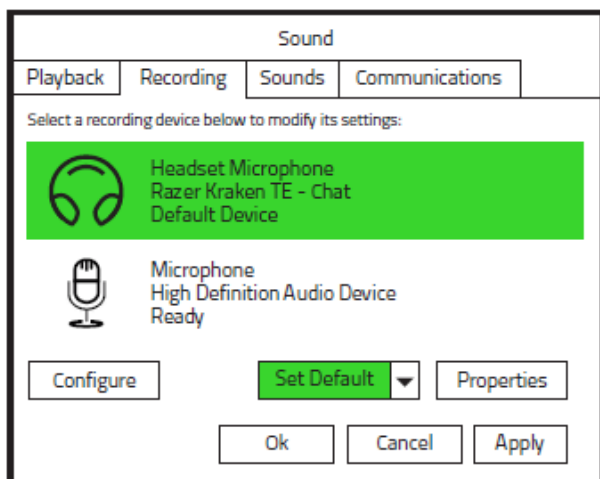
Sound

Playback | Recording | Sounds | Communications

Select a recording device below to modify its settings:

Headset Microphone
Razer Kraken TE - Chat
Default Device

Microphone
High Definition Audio Device
Ready

Configure

Set Default

Properties

Ok

Cancel

Apply